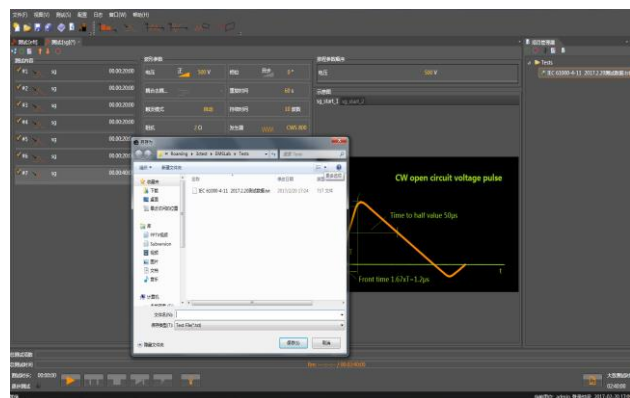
CW open circuit voltage pulse

Time to half value 50μs

Front time 1.67xT=1.2μs

t

00:00:2000
00:00:2000
00:00:2000
00:00:2000
00:00:2000

500 V
60 s
CWS 8/20

sg_start_1

Roaming ▸ Eltest ▸ EMSLab ▸ Tests

IEC 61000-4-11 2017.2.23测试数据.tst

Test File(*.tst)

Tests
IEC 61000-4-11 2017.2.23测试数据